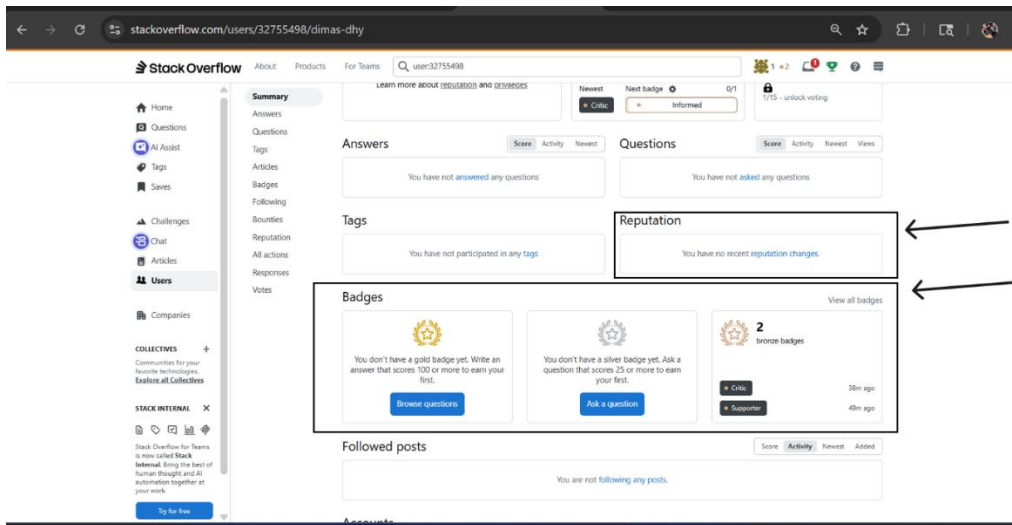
stackoverflow.com/users/32755498/dimas-dhy

Stack Overflow About Products For Teams user:32755498

1 •2

Learn more about reputation and privileges

Newest
• Critic

Next badge
Informed
0/1

1/15 - unlock voting

Home
Questions
AI Assist
Tags
Saves

Challenges
Chat
Articles
Users

Companies

COLLECTIVES +
Communities for your favorite technologies. Explore all Collectives

STACK INTERNAL ×

Stack Overflow for Teams is now called Stack Internal. Bring the best of human thought and AI automation together at your work.

Try for free

Summary
Answers
Questions
Tags
Articles
Badges
Following
Bounties
Reputation
All actions
Responses
Votes

Answers
Score Activity Newest
You have not answered any questions

Questions
Score Activity Newest Views
You have not asked any questions

Tags
You have not participated in any tags

Reputation
You have no recent reputation changes.

Badges
View all badges

You don't have a gold badge yet. Write an answer that scores 100 or more to earn your first.
Browse questions

You don't have a silver badge yet. Ask a question that scores 25 or more to earn your first.
Ask a question

2
bronze badges
• Critic 38m ago
• Supporter 49m ago

Followed posts
Score Activity Newest Added
You are not following any posts.

Accounts